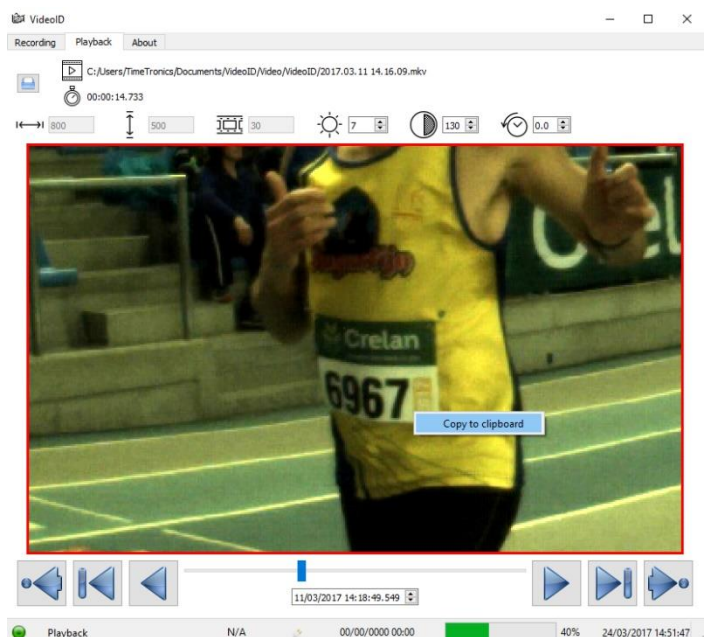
VideoID

Recording Playback About

C:/Users/TimeTronics/Documents/VideoID/Video/VideoID/2017.03.11 14.16.09.mkv

00:00:14.733

800 500 30 7 130 0.0

Crelan

6967

Copy to clipboard

11/03/2017 14:18:49.549

Playback N/A 00/00/0000 00:00 40% 24/03/2017 14:51:47